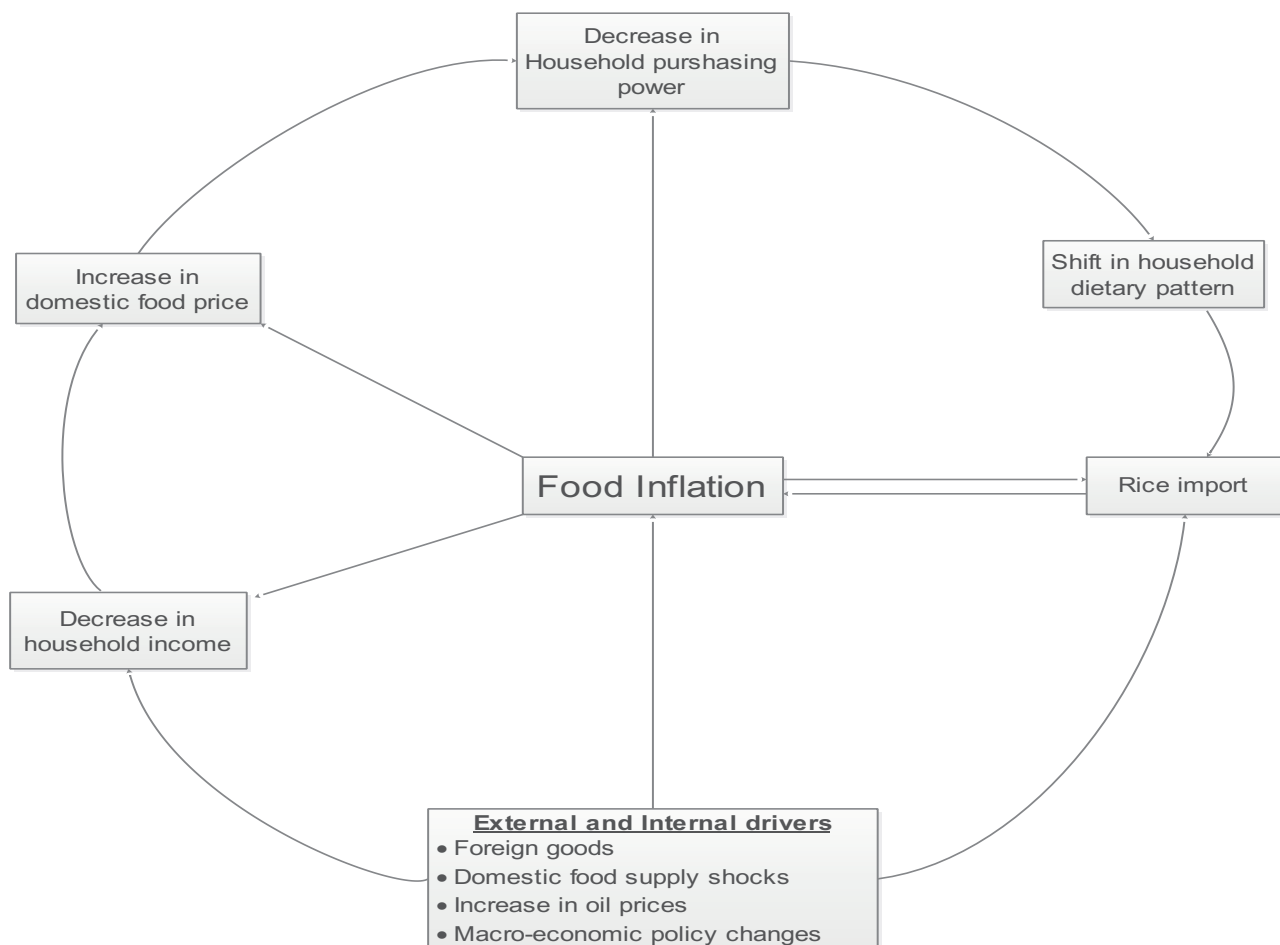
Decrease in Household purshasing power

Increase in domestic food price

Shift in household dietary pattern

Food Inflation

Rice import

Decrease in household income

External and Internal drivers
• Foreign goods
• Domestic food supply shocks
• Increase in oil prices
• Macro-economic policy changes